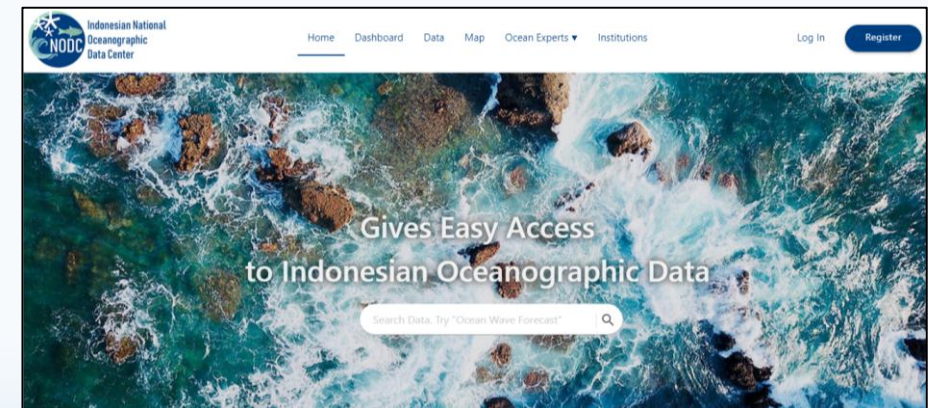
NODC Indonesian National Oceanographic Data Center

Home Dashboard Data Map Ocean Experts ▾ Institutions Log In Register

Gives Easy Access to Indonesian Oceanographic Data

Search Data. Try "Ocean Wave Forecast"